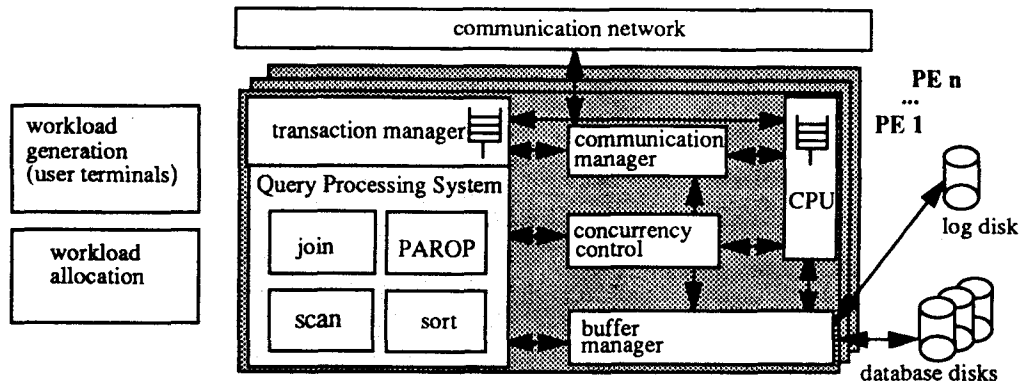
communication network

PE n
...
PE 1

workload generation (user terminals)

workload allocation

transaction manager

Query Processing System

join

PAROP

scan

sort

communication manager

concurrency control

buffer manager

CPU

log disk

database disks